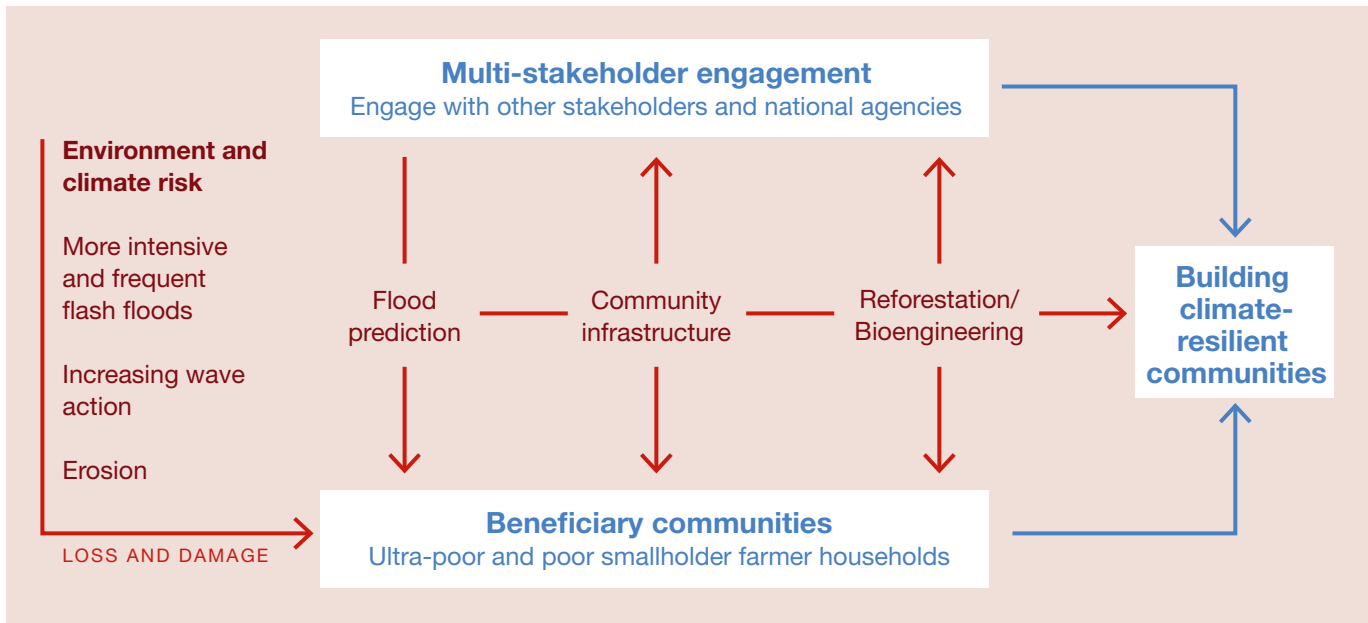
Multi-stakeholder engagement
Engage with other stakeholders and national agencies

Environment and climate risk

More intensive and frequent flash floods

Increasing wave action

Erosion

LOSS AND DAMAGE

Flood prediction

Community infrastructure

Reforestation/ Bioengineering

Building climate-resilient communities

Beneficiary communities
Ultra-poor and poor smallholder farmer households